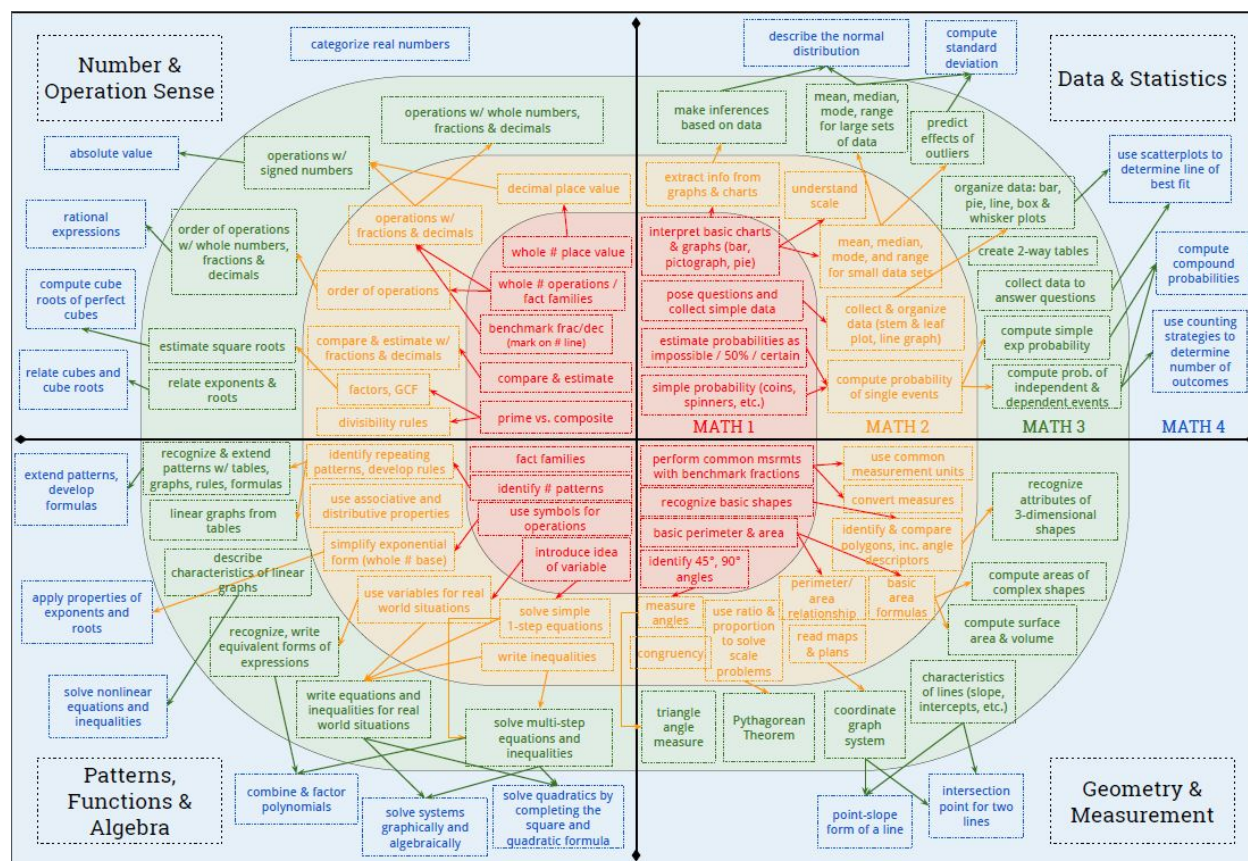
Number & Operation Sense

categorize real numbers

describe the normal distribution

compute standard deviation

Data & Statistics

operations w/ whole numbers, fractions & decimals

make inferences based on data

mean, median, mode, range for large sets of data

predict effects of outliers

absolute value

operations w/ signed numbers

decimal place value

extract info from graphs & charts

understand scale

use scatterplots to determine line of best fit

organize data: bar, pie, line, box & whisker plots

rational expressions

order of operations w/ whole numbers, fractions & decimals

operations w/ fractions & decimals

whole # place value

interpret basic charts & graphs (bar, pictograph, pie)

mean, median, mode, and range for small data sets

create 2-way tables

compute compound probabilities

compute cube roots of perfect cubes

order of operations

whole # operations / fact families

pose questions and collect simple data

collect data to answer questions

benchmark frac/dec (mark on # line)

collect & organize data (stem & leaf plot, line graph)

compute simple exp probability

use counting strategies to determine number of outcomes

estimate square roots

compare & estimate w/ fractions & decimals

estimate probabilities as impossible / 50% / certain

relate cubes and cube roots

relate exponents & roots

factors, GCF

compare & estimate

simple probability (coins, spinners, etc.)

compute probability of single events

compute prob. of independent & dependent events

divisibility rules

prime vs. composite

MATH 1

MATH 2

MATH 3

MATH 4

recognize & extend patterns w/ tables, graphs, rules, formulas

identify repeating patterns, develop rules

fact families

perform common msrmts with benchmark fractions

use common measurement units

extend patterns, develop formulas

identify # patterns

convert measures

recognize attributes of 3-dimensional shapes

use associative and distributive properties

recognize basic shapes

linear graphs from tables

use symbols for operations

identify & compare polygons, inc. angle descriptors

basic perimeter & area

simplify exponential form (whole # base)

introduce idea of variable

describe characteristics of linear graphs

identify 45°, 90° angles

perimeter/ area relationship

basic area formulas

compute areas of complex shapes

apply properties of exponents and roots

use variables for real world situations

solve simple 1-step equations

measure angles

use ratio & proportion to solve scale problems

compute surface area & volume

recognize, write equivalent forms of expressions

read maps & plans

write inequalities

congruency

characteristics of lines (slope, intercepts, etc.)

solve nonlinear equations and inequalities

write equations and inequalities for real world situations

solve multi-step equations and inequalities

triangle angle measure

Pythagorean Theorem

coordinate graph system

Patterns, Functions & Algebra

combine & factor polynomials

solve systems graphically and algebraically

solve quadratics by completing the square and quadratic formula

point-slope form of a line

intersection point for two lines

Geometry & Measurement